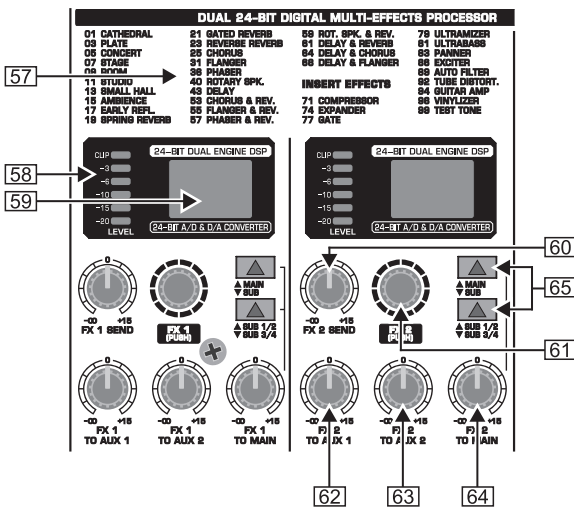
DUAL 24-BIT DIGITAL MULTI-EFFECTS PROCESSOR

01 CATHEDRAL
03 PLATE
05 CONCERT
07 STAGE
09 ROOM
11 STUDIO
13 SMALL HALL
15 AMBIENCE
17 EARLY REFL.
19 SPRING REVERB

21 GATED REVERB
23 REVERSE REVERB
25 CHORUS
31 FLANGER
36 PHASER
40 ROTARY SPK.
43 DELAY
53 CHORUS & REV.
55 FLANGER & REV.
57 PHASER & REV.

59 ROT. SPK. & REV.
61 DELAY & REVERB
64 DELAY & CHORUS
66 DELAY & FLANGER

INSERT EFFECTS
71 COMPRESSOR
74 EXPANDER
77 GATE

79 ULTRAMIZER
81 ULTRABASS
83 PANNER
86 EXCITER
88 AUTO FILTER
92 TUBE DISTORT.
94 GUITAR AMP
96 VINYLIZER
99 TEST TONE

57
58
59

CLIP
−3
−6
−10
−15
−20
LEVEL
24-BIT DUAL ENGINE DSP
24-BIT A/D & D/A CONVERTER

CLIP
−3
−6
−10
−15
−20
LEVEL
24-BIT DUAL ENGINE DSP
24-BIT A/D & D/A CONVERTER

60
65
61

0
−∞ +15
FX 1 SEND
FX 1 (PUSH)
▲MAIN ▼SUB
▲SUB 1/2 ▼SUB 3/4

0
−∞ +15
FX 2 SEND
FX 2 (PUSH)
▲MAIN ▼SUB
▲SUB 1/2 ▼SUB 3/4

0
−∞ +15
FX 1 TO AUX 1
0
−∞ +15
FX 1 TO AUX 2
0
−∞ +15
FX 1 TO MAIN

0
−∞ +15
FX 2 TO AUX 1
0
−∞ +15
FX 2 TO AUX 2
0
−∞ +15
FX 2 TO MAIN

62
63
64